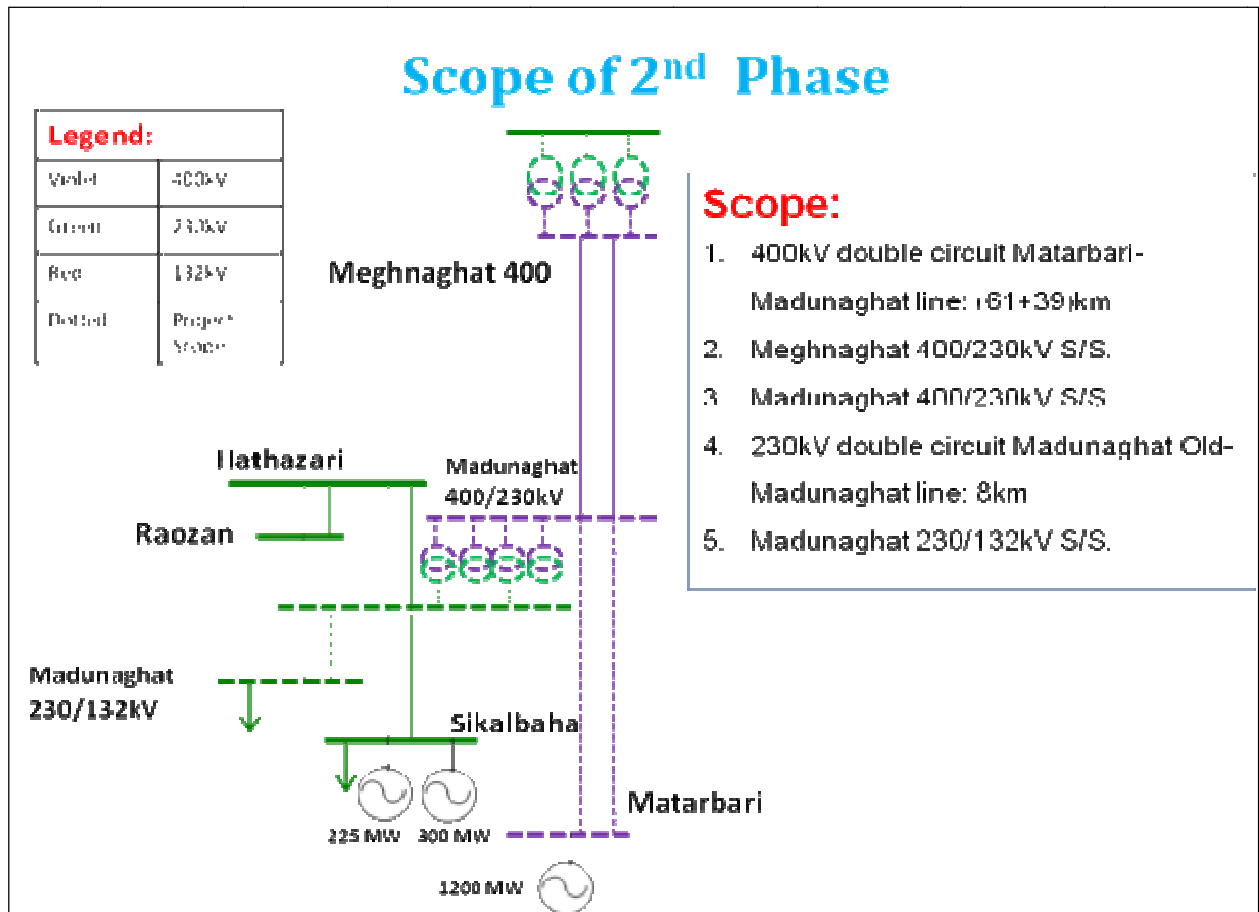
Scope of 2$^{nd}$ Phase

| Legend: | |
|---|---|
| Violet | 400kV |
| Green | 230kV |
| Red | 132kV |
| Dotted | Project Scope |

Scope:

1. 400kV double circuit Matarbari-Madunaghat line: (61+39)km
2. Meghnaghat 400/230kV S/S.
3. Madunaghat 400/230kV S/S
4. 230kV double circuit Madunaghat Old-Madunaghat line: 8km
5. Madunaghat 230/132kV S/S.

Meghnaghat 400

Hathazari

Madunaghat 400/230kV

Raozan

Madunaghat 230/132kV

Sikalbaha

Matarbari

225 MW

300 MW

1200 MW